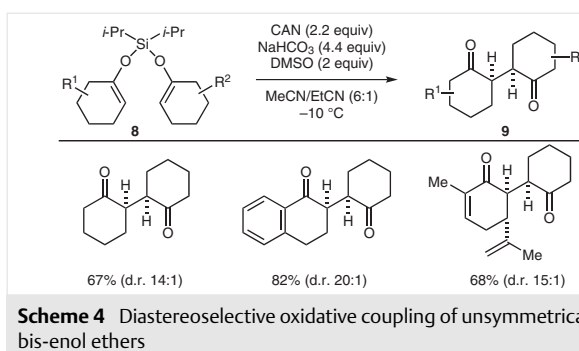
*i*-Pr *i*-Pr
Si
O O
R$^1$ R$^2$
8

CAN (2.2 equiv)
$NaHCO_3$ (4.4 equiv)
DMSO (2 equiv)

MeCN/EtCN (6:1)
–10 °C

O H
R$^1$ H O R
9

O H
H O
67% (d.r. 14:1)

O H
H O
82% (d.r. 20:1)

Me O H
H O
Me
68% (d.r. 15:1)

**Scheme 4** Diastereoselective oxidative coupling of unsymmetrica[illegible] bis-enol ethers